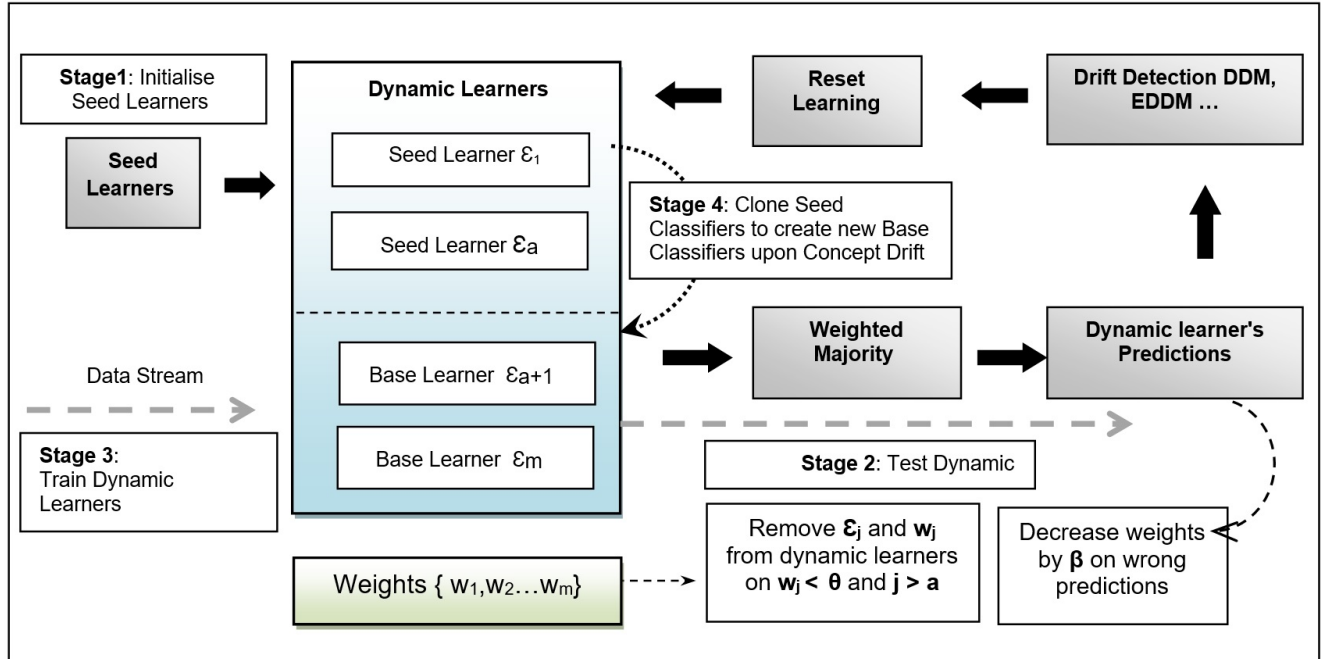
Stage1: Initialise Seed Learners

Seed Learners

Dynamic Learners

Seed Learner $\varepsilon_1$

Seed Learner $\varepsilon_a$

Base Learner $\varepsilon_{a+1}$

Base Learner $\varepsilon_m$

Reset Learning

Drift Detection DDM, EDDM …

Stage 4: Clone Seed Classifiers to create new Base Classifiers upon Concept Drift

Weighted Majority

Dynamic learner's Predictions

Data Stream

Stage 3: Train Dynamic Learners

Stage 2: Test Dynamic

Remove $\varepsilon_j$ and $w_j$ from dynamic learners on $w_j < \theta$ and $j > a$

Decrease weights by $\beta$ on wrong predictions

Weights { $w_1, w_2 \ldots w_m$}